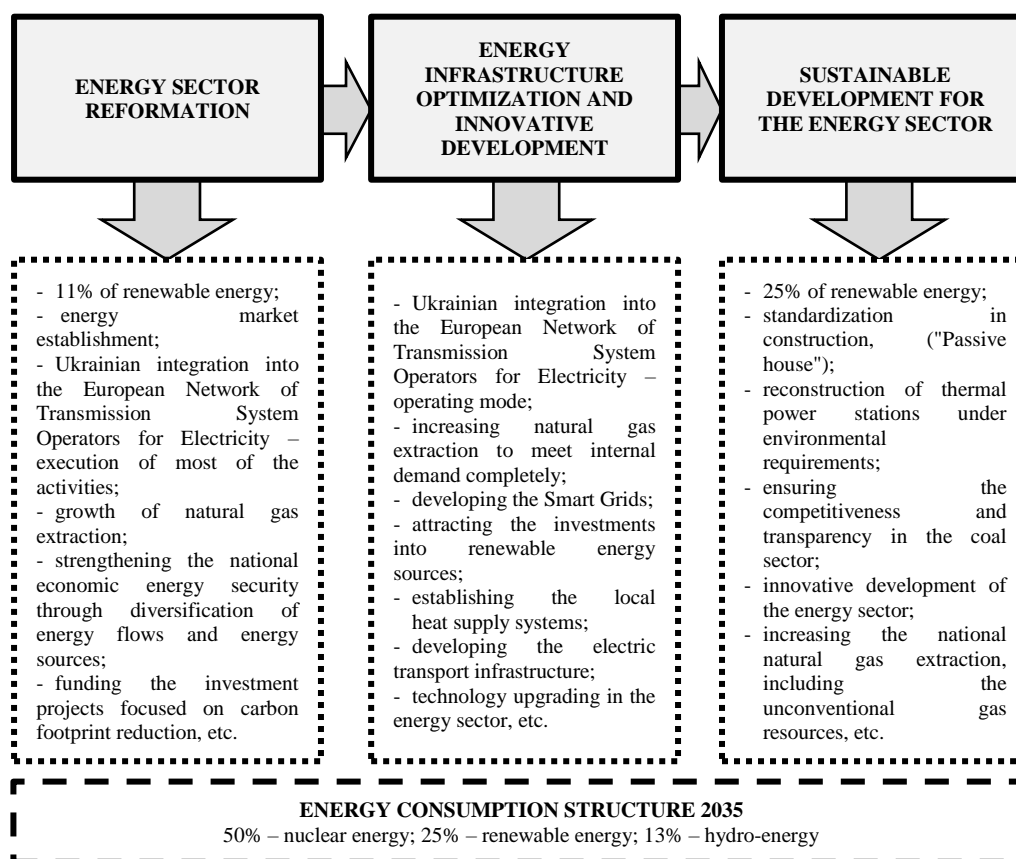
ENERGY SECTOR REFORMATION

ENERGY INFRASTRUCTURE OPTIMIZATION AND INNOVATIVE DEVELOPMENT

SUSTAINABLE DEVELOPMENT FOR THE ENERGY SECTOR

- 11% of renewable energy;
- energy market establishment;
- Ukrainian integration into the European Network of Transmission System Operators for Electricity – execution of most of the activities;
- growth of natural gas extraction;
- strengthening the national economic energy security through diversification of energy flows and energy sources;
- funding the investment projects focused on carbon footprint reduction, etc.

- Ukrainian integration into the European Network of Transmission System Operators for Electricity – operating mode;
- increasing natural gas extraction to meet internal demand completely;
- developing the Smart Grids;
- attracting the investments into renewable energy sources;
- establishing the local heat supply systems;
- developing the electric transport infrastructure;
- technology upgrading in the energy sector, etc.

- 25% of renewable energy;
- standardization in construction, ("Passive house");
- reconstruction of thermal power stations under environmental requirements;
- ensuring the competitiveness and transparency in the coal sector;
- innovative development of the energy sector;
- increasing the national natural gas extraction, including the unconventional gas resources, etc.

ENERGY CONSUMPTION STRUCTURE 2035
50% – nuclear energy; 25% – renewable energy; 13% – hydro-energy